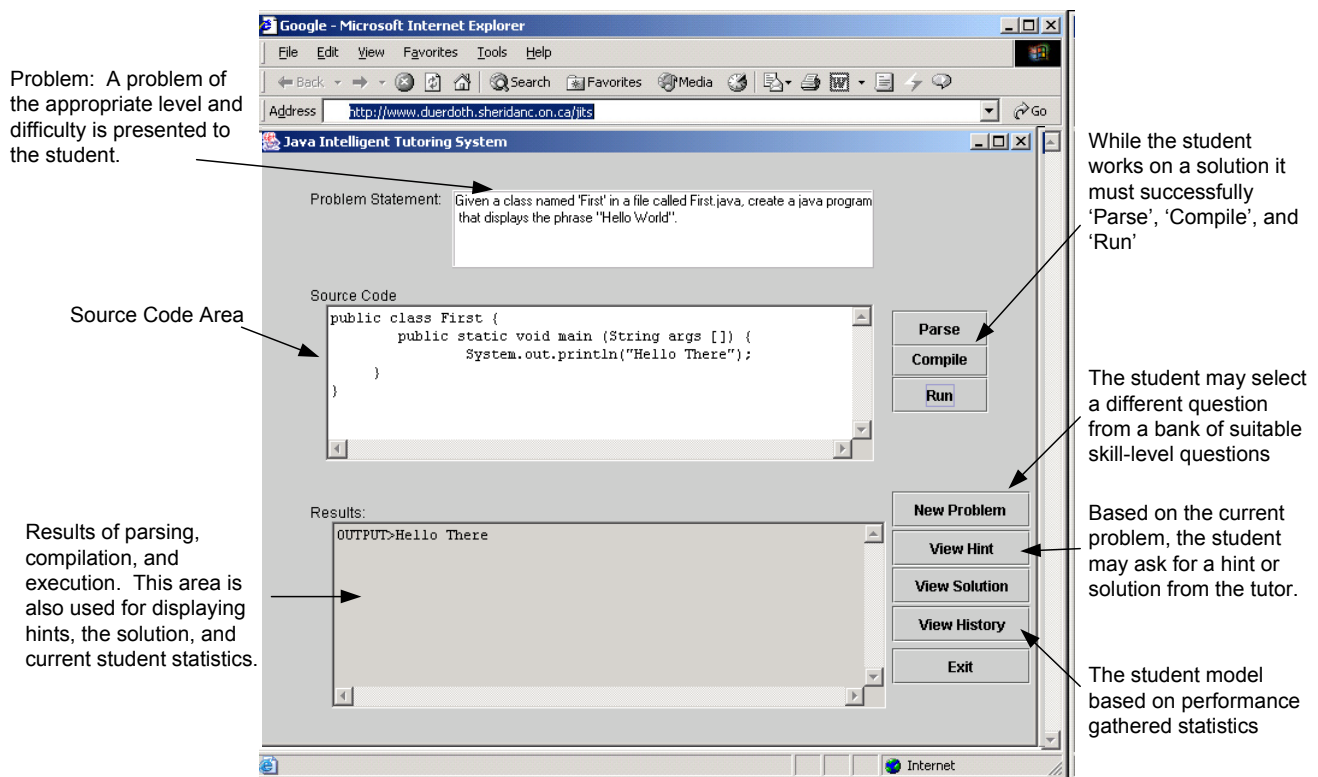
Google - Microsoft Internet Explorer

File Edit View Favorites Tools Help

Back Search Favorites Media

Address http://www.duerdoth.sheridanc.on.ca/jits Go

Problem: A problem of the appropriate level and difficulty is presented to the student.

Java Intelligent Tutoring System

While the student works on a solution it must successfully 'Parse', 'Compile', and 'Run'

Problem Statement: Given a class named 'First' in a file called First.java, create a java program that displays the phrase "Hello World".

Source Code

Source Code Area

public class First {
public static void main (String args []) {
System.out.println("Hello There");
}
}

Parse

Compile

Run

The student may select a different question from a bank of suitable skill-level questions

Results:

OUTPUT>Hello There

Results of parsing, compilation, and execution. This area is also used for displaying hints, the solution, and current student statistics.

New Problem

View Hint

View Solution

View History

Exit

Based on the current problem, the student may ask for a hint or solution from the tutor.

The student model based on performance gathered statistics

Internet